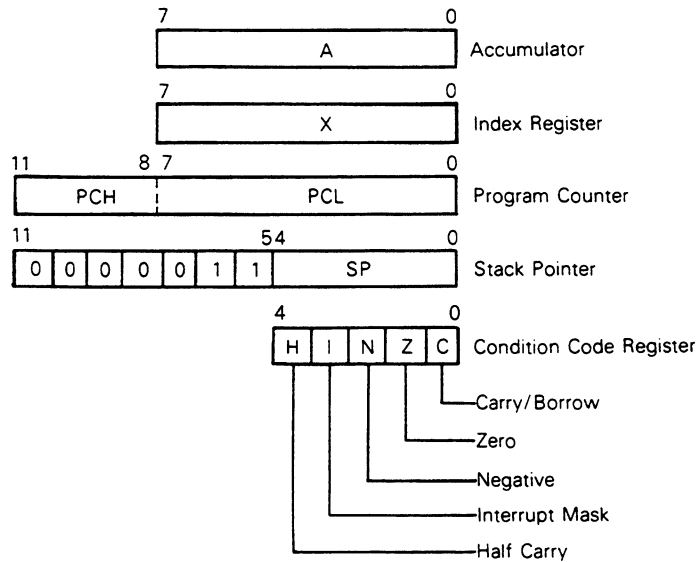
7 0
A
Accumulator

7 0
X
Index Register

11 8 7 0
PCH PCL
Program Counter

11 5 4 0
0 0 0 0 0 1 1 SP
Stack Pointer

4 0
H I N Z C
Condition Code Register

Carry/Borrow
Zero
Negative
Interrupt Mask
Half Carry